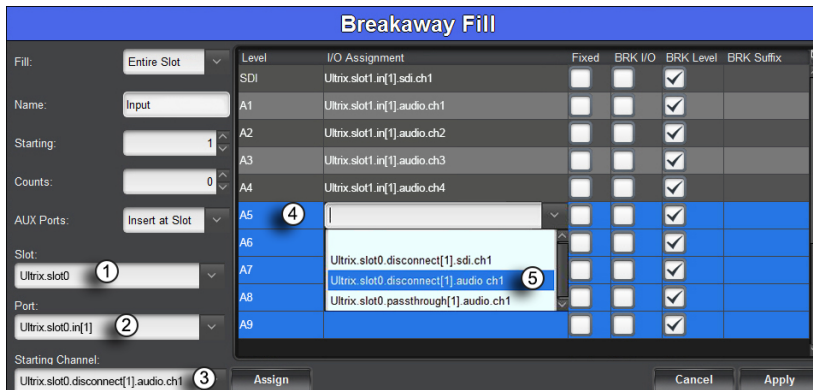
Breakaway Fill

Fill: Entire Slot

Name: Input

Starting: 1

Counts: 0

AUX Ports: Insert at Slot

Slot:
Ultrix.slot0 1

Port:
Ultrix.slot0.in[1] 2

Starting Channel:
Ultrix.slot0.disconnect[1].audio.ch1 3

| Level | I/O Assignment | Fixed | BRK I/O | BRK Level | BRK Suffix |
|---|---|---|---|---|---|
| SDI | Ultrix.slot1.in[1].sdi.ch1 | | | ✓ | |
| A1 | Ultrix.slot1.in[1].audio.ch1 | | | ✓ | |
| A2 | Ultrix.slot1.in[1].audio.ch2 | | | ✓ | |
| A3 | Ultrix.slot1.in[1].audio.ch3 | | | ✓ | |
| A4 | Ultrix.slot1.in[1].audio.ch4 | | | ✓ | |
| A5 4 | | | | ✓ | |
| A6 | | | | ✓ | |
| A7 | | | | ✓ | |
| A8 | | | | ✓ | |
| A9 | | | | ✓ | |

Ultrix.slot0.disconnect[1].sdi.ch1
Ultrix.slot0.disconnect[1].audio ch1 5
Ultrix.slot0.passthrough[1].audio.ch1

Assign
Cancel
Apply